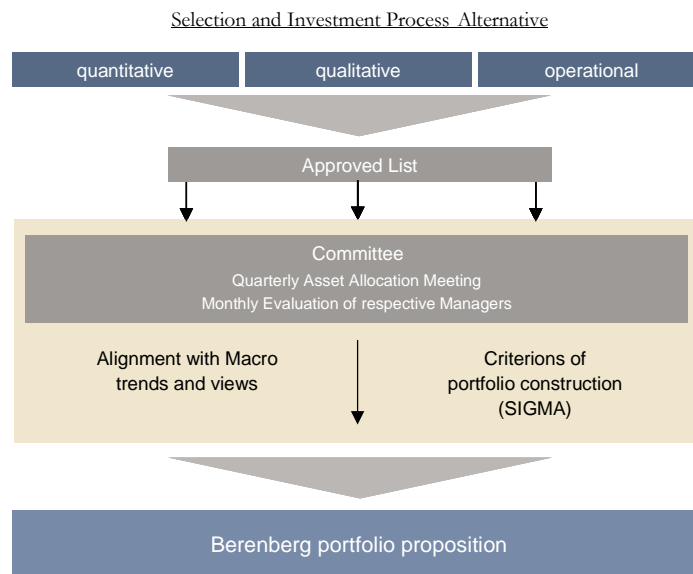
Selection and Investment Process Alternative

quantitative

qualitative

operational

Approved List

Committee

Quarterly Asset Allocation Meeting

Monthly Evaluation of respective Managers

Alignment with Macro trends and views

Criterions of portfolio construction (SIGMA)

Berenberg portfolio proposition